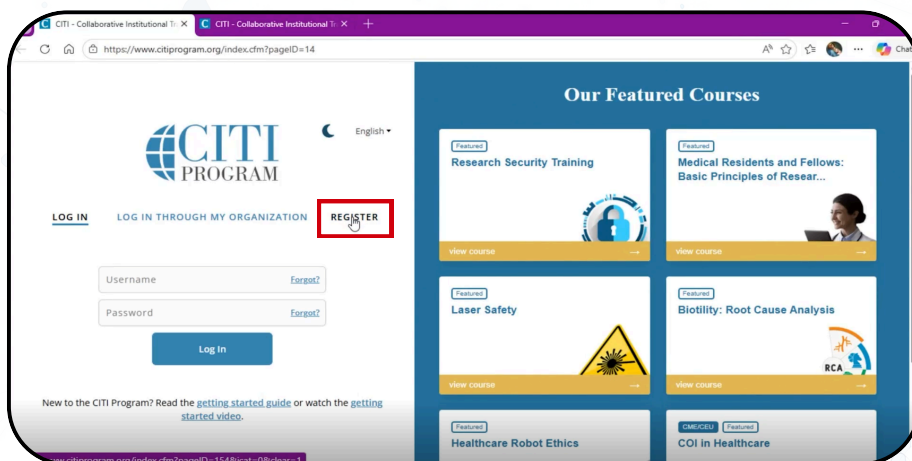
CITI - Collaborative Institutional Tr
CITI - Collaborative Institutional Tr
https://www.citiprogram.org/index.cfm?pageID=14
Chat

CITI PROGRAM
English

LOG IN
LOG IN THROUGH MY ORGANIZATION
REGISTER

Username
Forgot?
Password
Forgot?
Log In

New to the CITI Program? Read the getting started guide or watch the getting started video.

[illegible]citiprogram.org/index.cfm?pageID=154&icat=0&clear=1

Our Featured Courses

Featured
Research Security Training
view course

Featured
Medical Residents and Fellows: Basic Principles of Resear...
view course

Featured
Laser Safety
view course

Featured
Biotility: Root Cause Analysis
RCA
view course

Featured
Healthcare Robot Ethics

CME/CEU
Featured
COI in Healthcare